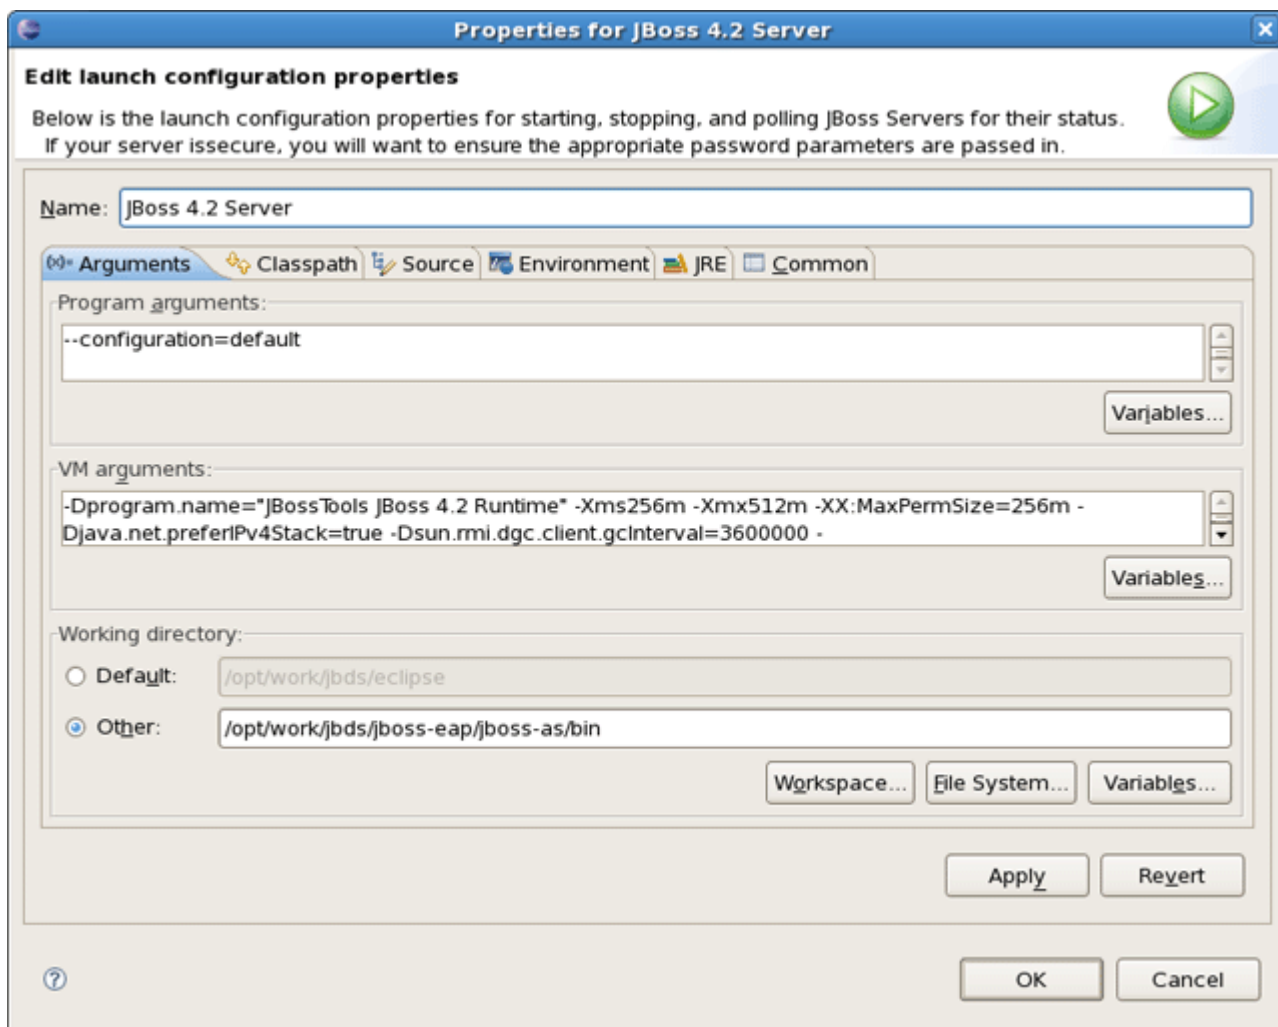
Properties for JBoss 4.2 Server

Edit launch configuration properties

Below is the launch configuration properties for starting, stopping, and polling JBoss Servers for their status. If your server issecure, you will want to ensure the appropriate password parameters are passed in.

Name: JBoss 4.2 Server

Arguments | Classpath | Source | Environment | JRE | Common

Program arguments:

--configuration=default

Variables...

VM arguments:

-Dprogram.name="JBossTools JBoss 4.2 Runtime" -Xms256m -Xmx512m -XX:MaxPermSize=256m -Djava.net.preferIPv4Stack=true -Dsun.rmi.dgc.client.gcInterval=3600000 -

Variables...

Working directory:

Default: /opt/work/jbds/eclipse

Other: /opt/work/jbds/jboss-eap/jboss-as/bin

Workspace... | File System... | Variables...

Apply | Revert

OK | Cancel